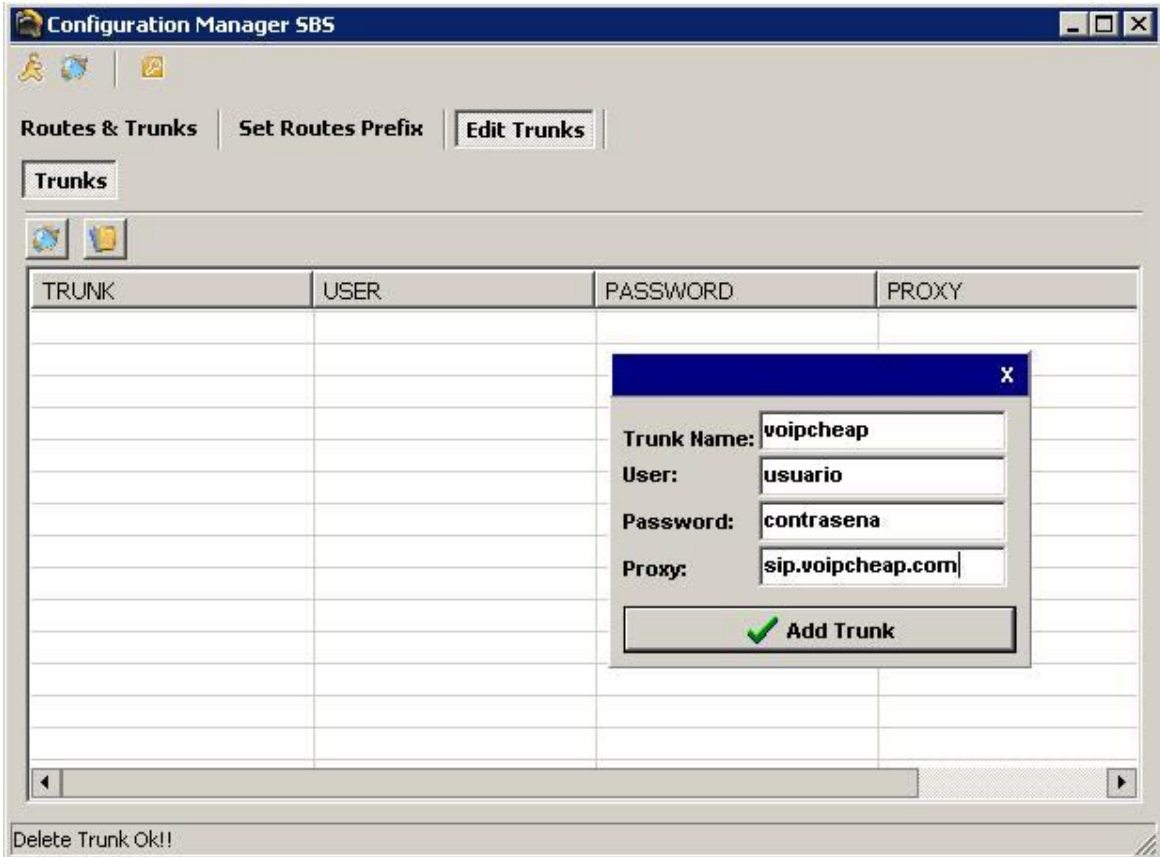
Configuration Manager SBS

Routes & Trunks | Set Routes Prefix | Edit Trunks

Trunks

| TRUNK | USER | PASSWORD | PROXY |
|---|---|---|---|

X

Trunk Name: voipcheap
User: usuario
Password: contrasena
Proxy: sip.voipcheap.com

Add Trunk

Delete Trunk Ok!!